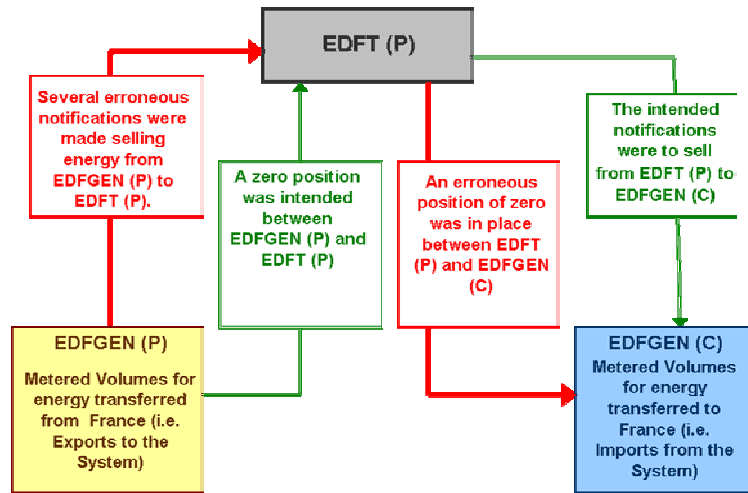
EDFT (P)

Several erroneous notifications were made selling energy from EDFGEN (P) to EDFT (P).

A zero position was intended between EDFGEN (P) and EDFT (P)

An erroneous position of zero was in place between EDFT (P) and EDFGEN (C)

The intended notifications were to sell from EDFT (P) to EDFGEN (C)

EDFGEN (P)

Metered Volumes for energy transferred from France (i.e. Exports to the System)

EDFGEN (C)

Metered Volumes for energy transferred to France (i.e. Imports from the System)